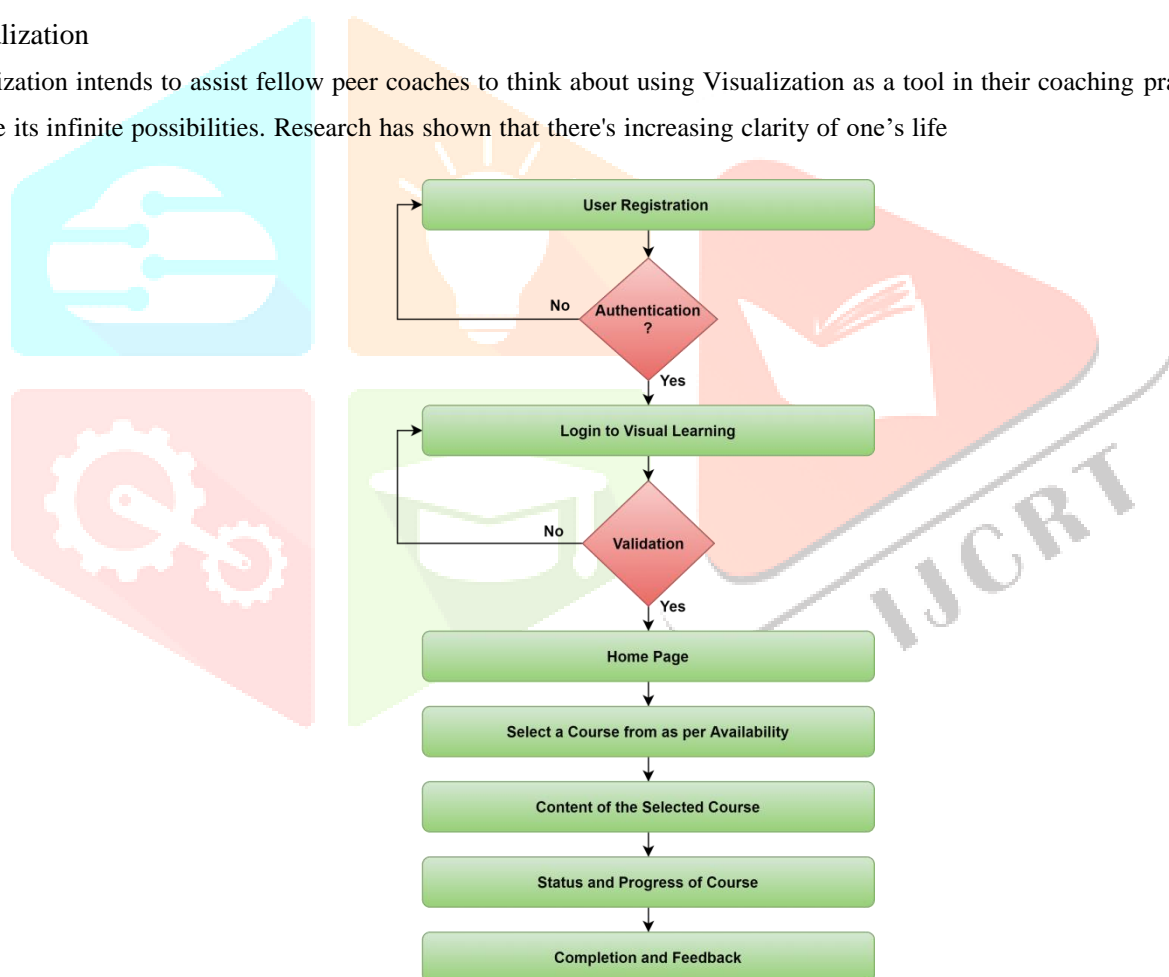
lization

ization intends to assist fellow peer coaches to think about using Visualization as a tool in their coaching pra
e its infinite possibilities. Research has shown that there's increasing clarity of one’s life

User Registration

No

Authentication ?

Yes

Login to Visual Learning

No

Validation

Yes

Home Page

Select a Course from as per Availability

Content of the Selected Course

Status and Progress of Course

Completion and Feedback

IJCRT